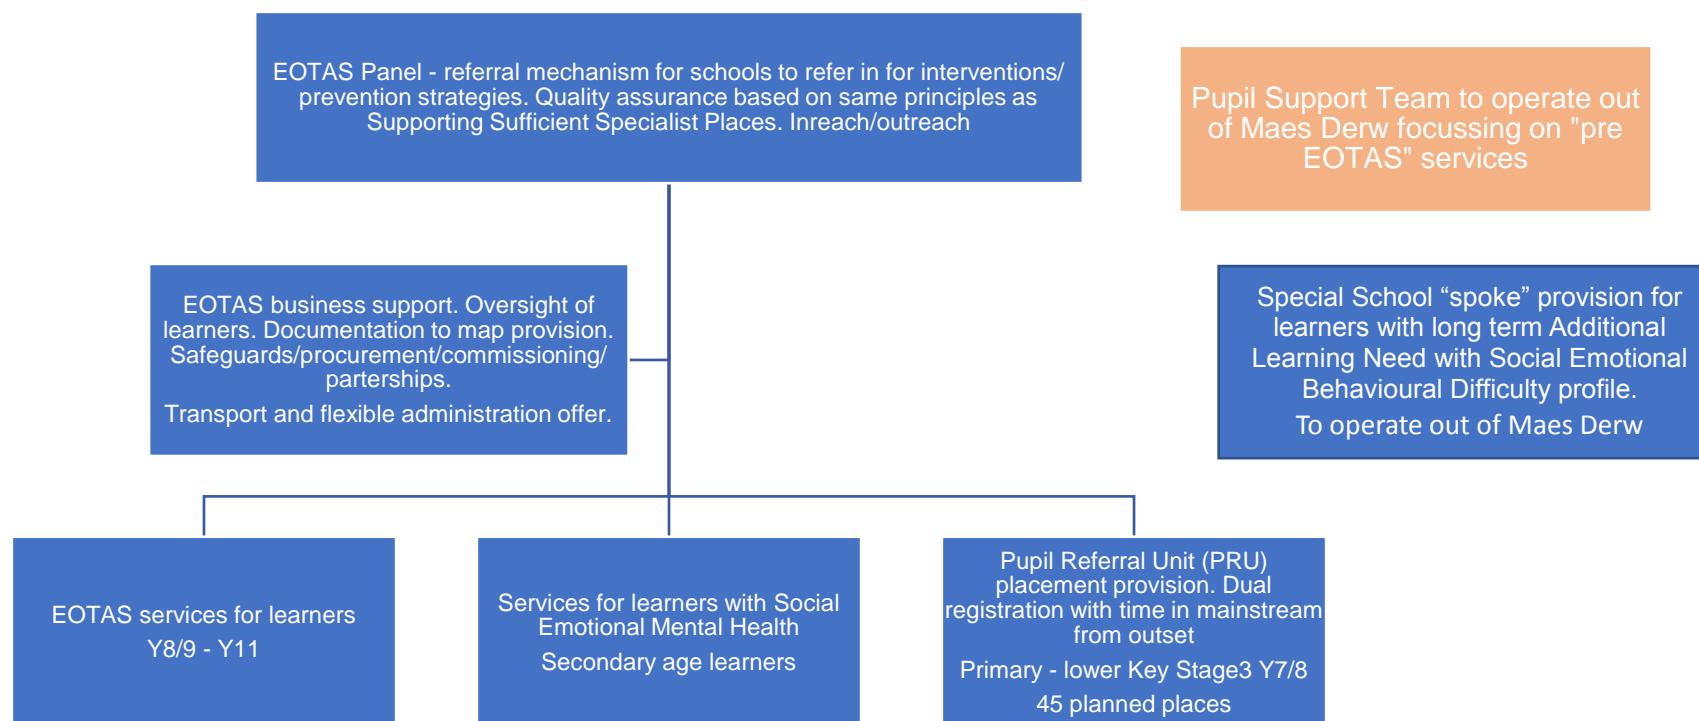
EOTAS Panel - referral mechanism for schools to refer in for interventions/ prevention strategies. Quality assurance based on same principles as Supporting Sufficient Specialist Places. Inreach/outreach

Pupil Support Team to operate out of Maes Derw focussing on "pre EOTAS" services

EOTAS business support. Oversight of learners. Documentation to map provision. Safeguards/procurement/commissioning/ parterships.

Transport and flexible administration offer.

Special School “spoke” provision for learners with long term Additional Learning Need with Social Emotional Behavioural Difficulty profile.

To operate out of Maes Derw

EOTAS services for learners Y8/9 - Y11

Services for learners with Social Emotional Mental Health

Secondary age learners

Pupil Referral Unit (PRU) placement provision. Dual registration with time in mainstream from outset

Primary - lower Key Stage3 Y7/8

45 planned places